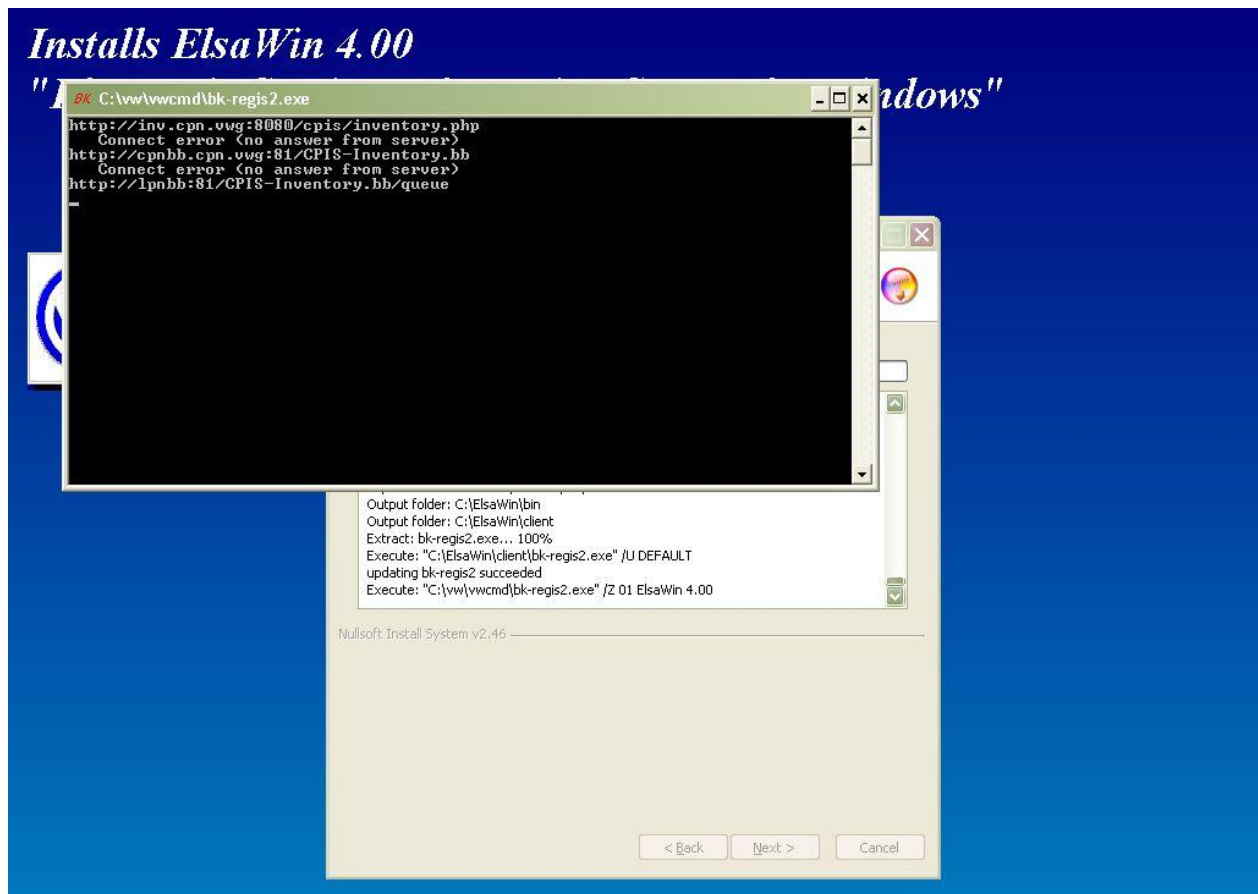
Installs ElsaWin 4.00
" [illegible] ndows"

BK C:\vw\vwcmd\bk-regis2.exe

http://inv.cpn.vwg:8080/cpis/inventory.php
Connect error (no answer from server)
http://cpnbb.cpn.vwg:81/CPIS-Inventory.bb
Connect error (no answer from server)
http://lpnbb:81/CPIS-Inventory.bb/queue
_

Output folder: C:\ElsaWin\bin
Output folder: C:\ElsaWin\client
Extract: bk-regis2.exe... 100%
Execute: "C:\ElsaWin\client\bk-regis2.exe" /U DEFAULT
updating bk-regis2 succeeded
Execute: "C:\vw\vwcmd\bk-regis2.exe" /Z 01 ElsaWin 4.00

Nullsoft Install System v2.46

< Back
Next >
Cancel